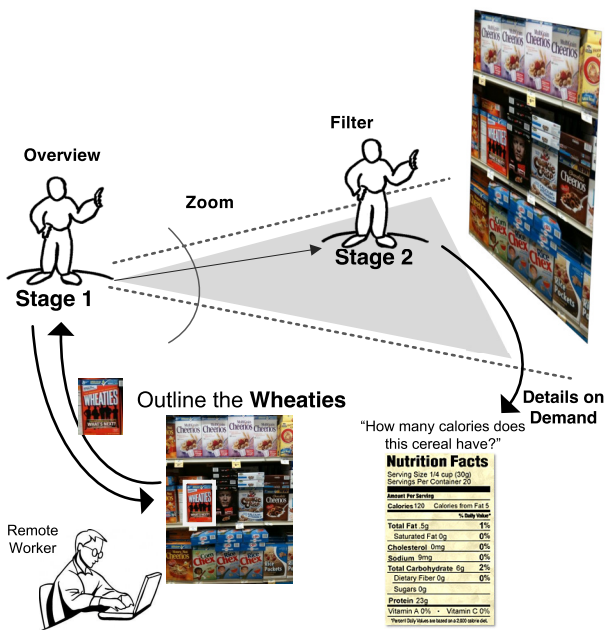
Filter

Overview

Zoom

Stage 2

Stage 1

Details on Demand

Outline the **Wheaties**

"How many calories does this cereal have?"

Remote Worker

Nutrition Facts
Serving Size 1/4 cup (30g)
Servings Per Container 20

Amount Per Serving
Calories 120 Calories from Fat 5
% Daily Value*

| | |
|---|---|
| Total Fat .5g | 1% |
| Saturated Fat 0g | 0% |
| Cholesterol 0mg | 0% |
| Sodium 9mg | 0% |
| Total Carbohydrate 6g | 2% |
| Dietary Fiber 0g | 0% |
| Sugars 0g | |
| Protein 23g | |
| Vitamin A 0% • Vitamin C 0% | |

*Percent Daily Values are based on a 2,000 calorie diet.